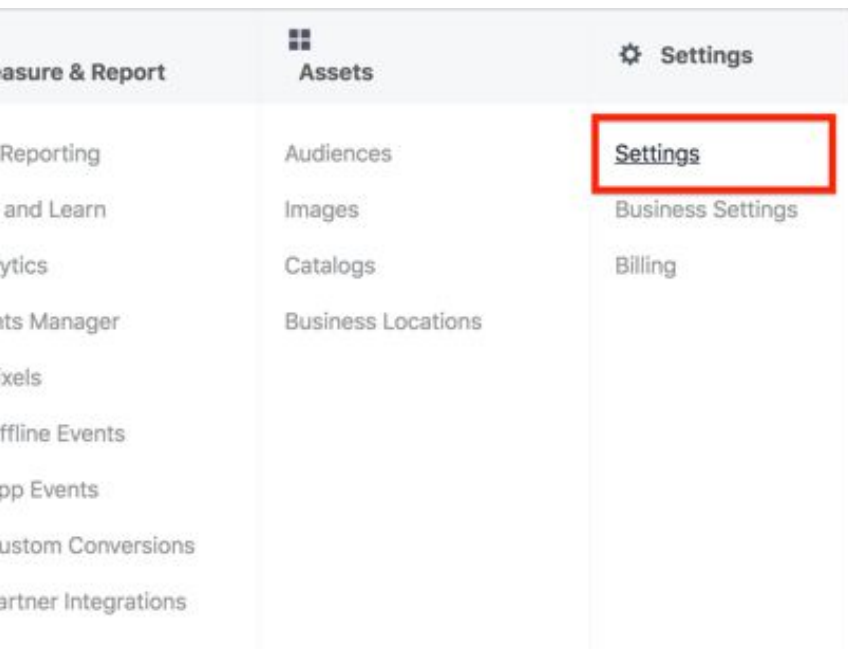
asure & Report

Reporting

and Learn

ytics

ts Manager

xels

ffline Events

pp Events

ustom Conversions

artner Integrations

Assets

Audiences

Images

Catalogs

Business Locations

Settings

Settings

Business Settings

Billing